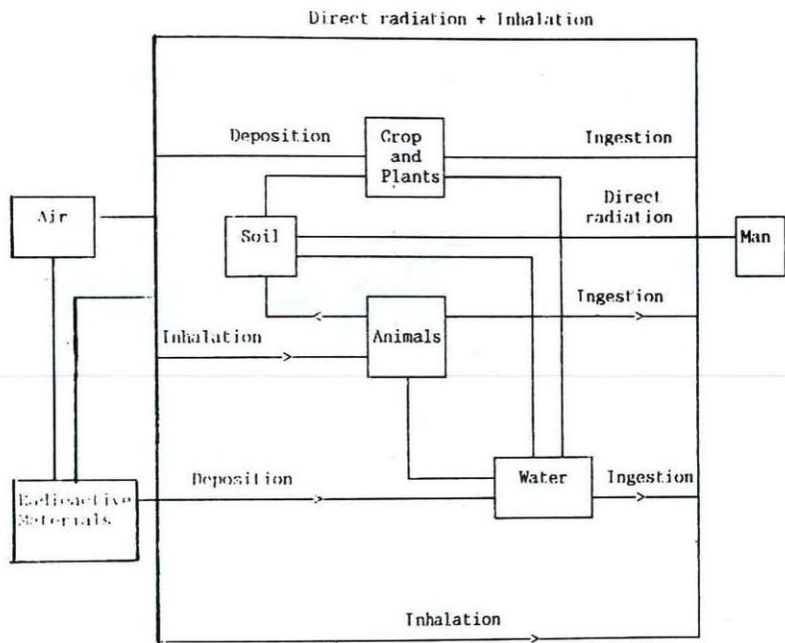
Direct radiation + Inhalation

Deposition

Crop and Plants

Ingestion

Air

Direct radiation

Soil

Man

Ingestion

Inhalation

Animals

Radioactive Materials

Deposition

Water

Ingestion

Inhalation